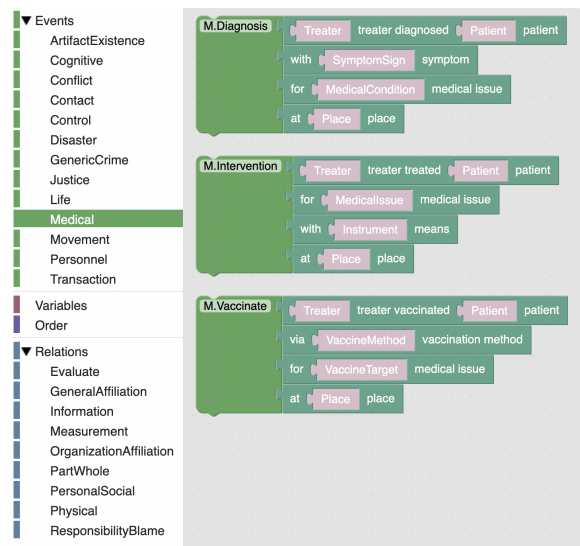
▼ Events
ArtifactExistence
Cognitive
Conflict
Contact
Control
Disaster
GenericCrime
Justice
Life
Medical
Movement
Personnel
Transaction
Variables
Order
▼ Relations
Evaluate
GeneralAffiliation
Information
Measurement
OrganizationAffiliation
PartWhole
PersonalSocial
Physical
ResponsibilityBlame

M.Diagnosis
Treater treater diagnosed Patient patient
with SymptomSign symptom
for MedicalCondition medical issue
at Place place

M.Intervention
Treater treater treated Patient patient
for MedicalIssue medical issue
with Instrument means
at Place place

M.Vaccinate
Treater treater vaccinated Patient patient
via VaccineMethod vaccination method
for VaccineTarget medical issue
at Place place